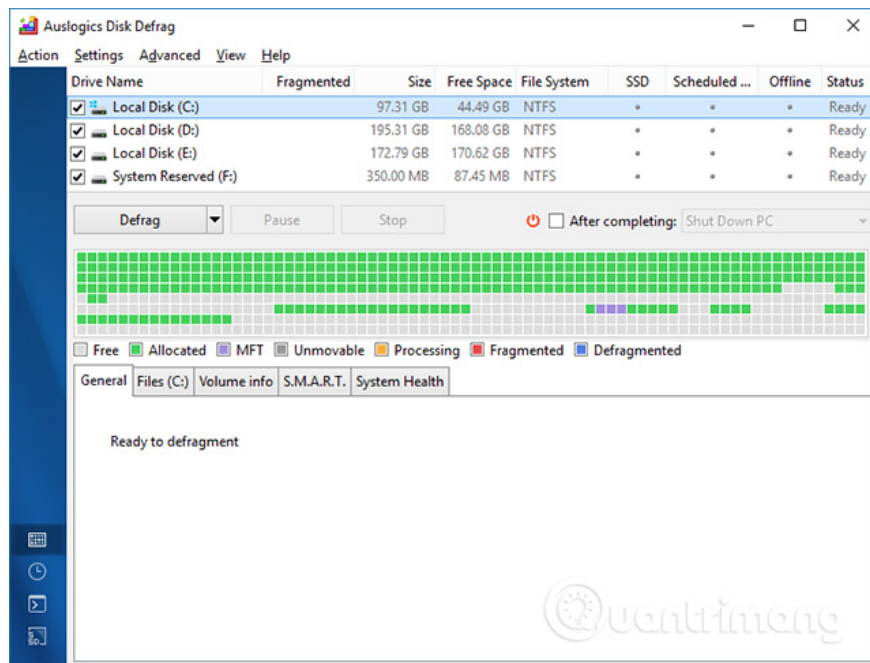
Auslogics Disk Defrag

Action Settings Advanced View Help

| Drive Name | Fragmented | Size | Free Space | File System | SSD | Scheduled ... | Offline | Status |
|---|---|---|---|---|---|---|---|---|
| Local Disk (C:) | | 97.31 GB | 44.49 GB | NTFS | • | • | • | Ready |
| Local Disk (D:) | | 195.31 GB | 168.08 GB | NTFS | • | • | • | Ready |
| Local Disk (E:) | | 172.79 GB | 170.62 GB | NTFS | • | • | • | Ready |
| System Reserved (F:) | | 350.00 MB | 87.45 MB | NTFS | • | • | • | Ready |

Defrag Pause Stop After completing: Shut Down PC

Free Allocated MFT Unmovable Processing Fragmented Defragmented

General Files (C:) Volume info S.M.A.R.T. System Health

Ready to defragment

Quantrimang